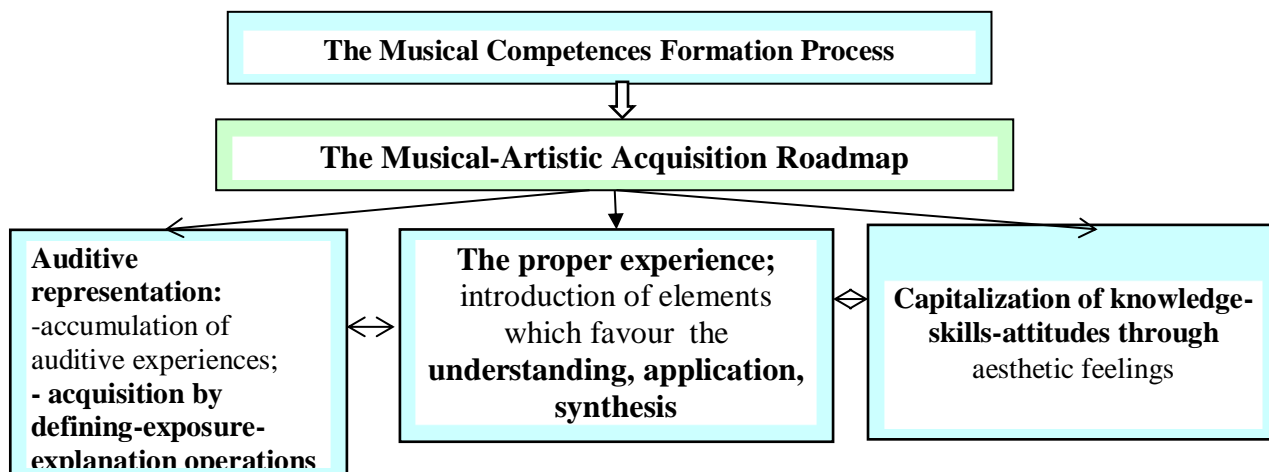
The Musical Competences Formation Process

The Musical-Artistic Acquisition Roadmap

**Auditive representation:**
-accumulation of auditive experiences;
**- acquisition by defining-exposure-explanation operations**

**The proper experience;** introduction of elements which favour the **understanding, application, synthesis**

**Capitalization of knowledge-skills-attitudes through** aesthetic feelings